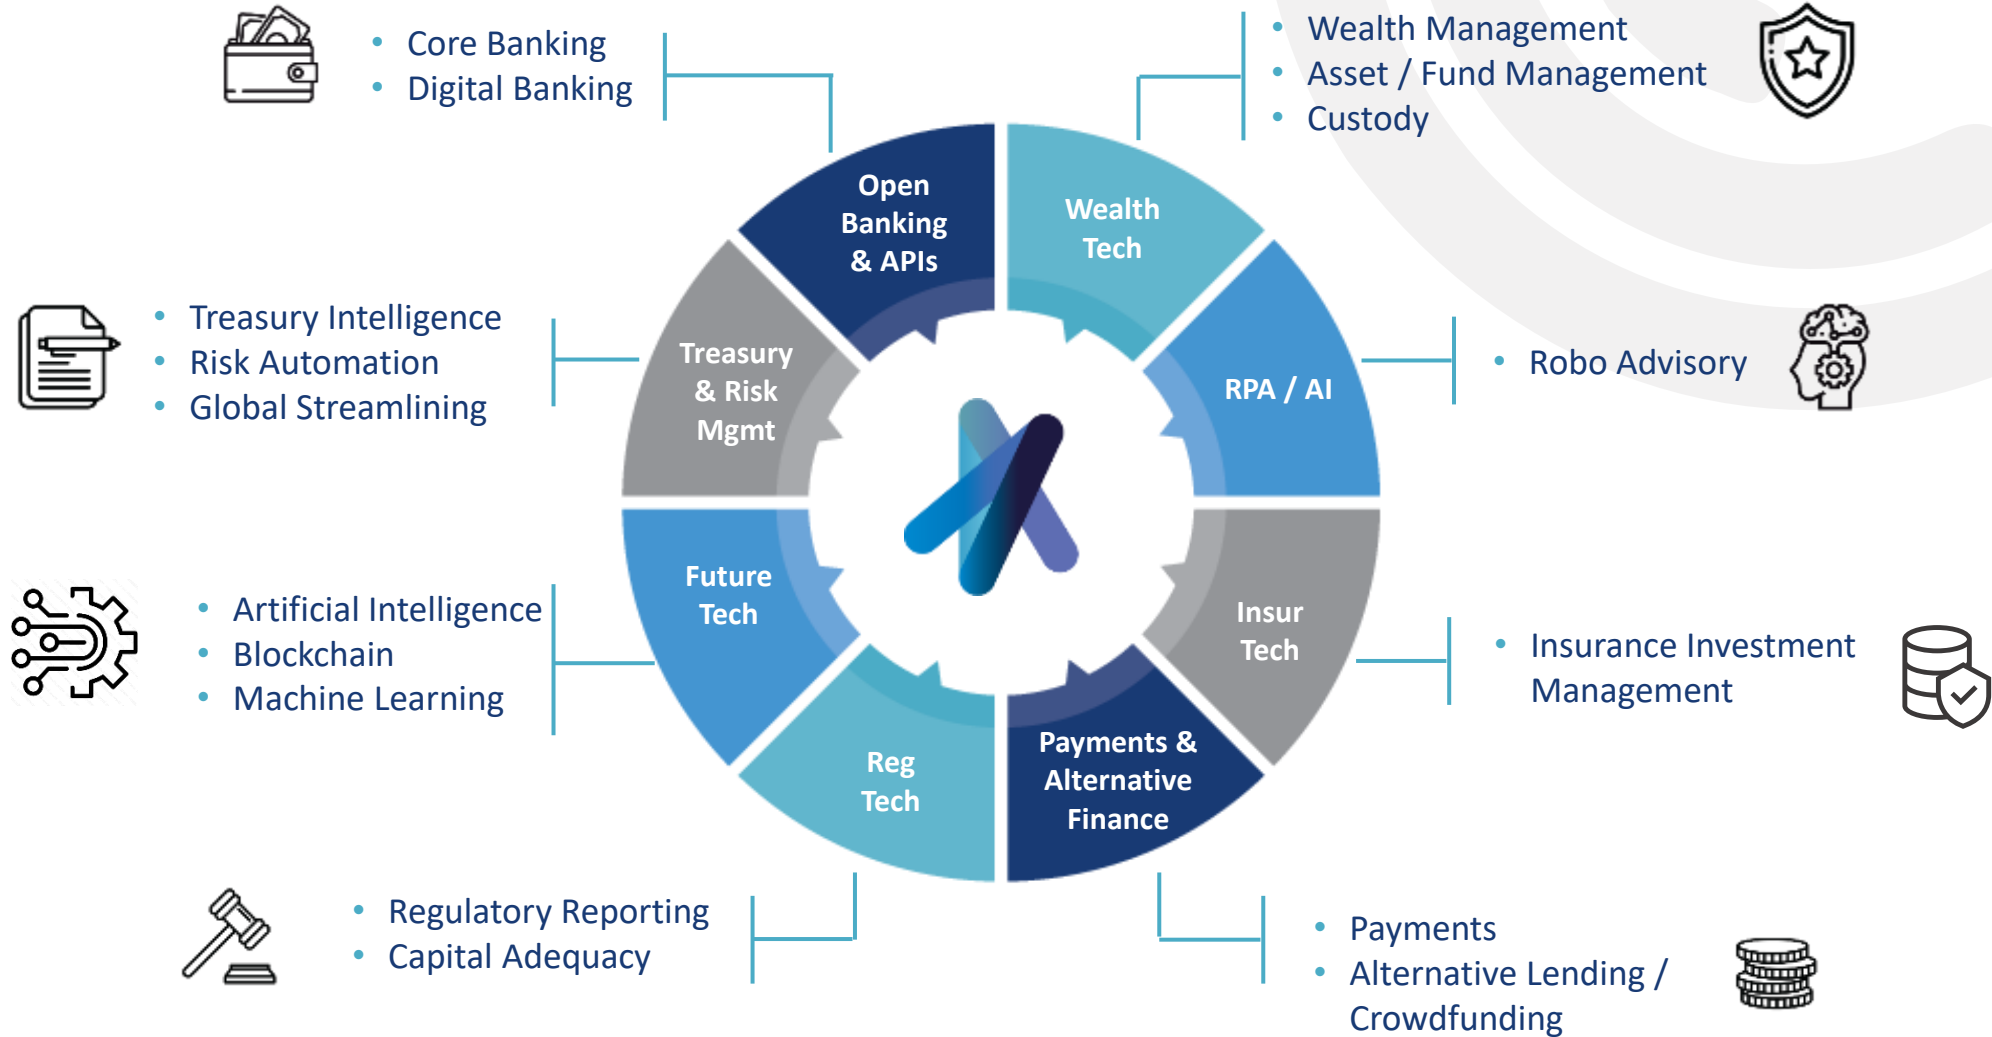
• Core Banking
• Digital Banking

• Wealth Management
• Asset / Fund Management
• Custody

• Treasury Intelligence
• Risk Automation
• Global Streamlining

Open Banking & APIs

Wealth Tech

Treasury & Risk Mgmt

RPA / AI

• Robo Advisory

Future Tech

Insur Tech

• Artificial Intelligence
• Blockchain
• Machine Learning

• Insurance Investment Management

Reg Tech

Payments & Alternative Finance

• Regulatory Reporting
• Capital Adequacy

• Payments
• Alternative Lending / Crowdfunding